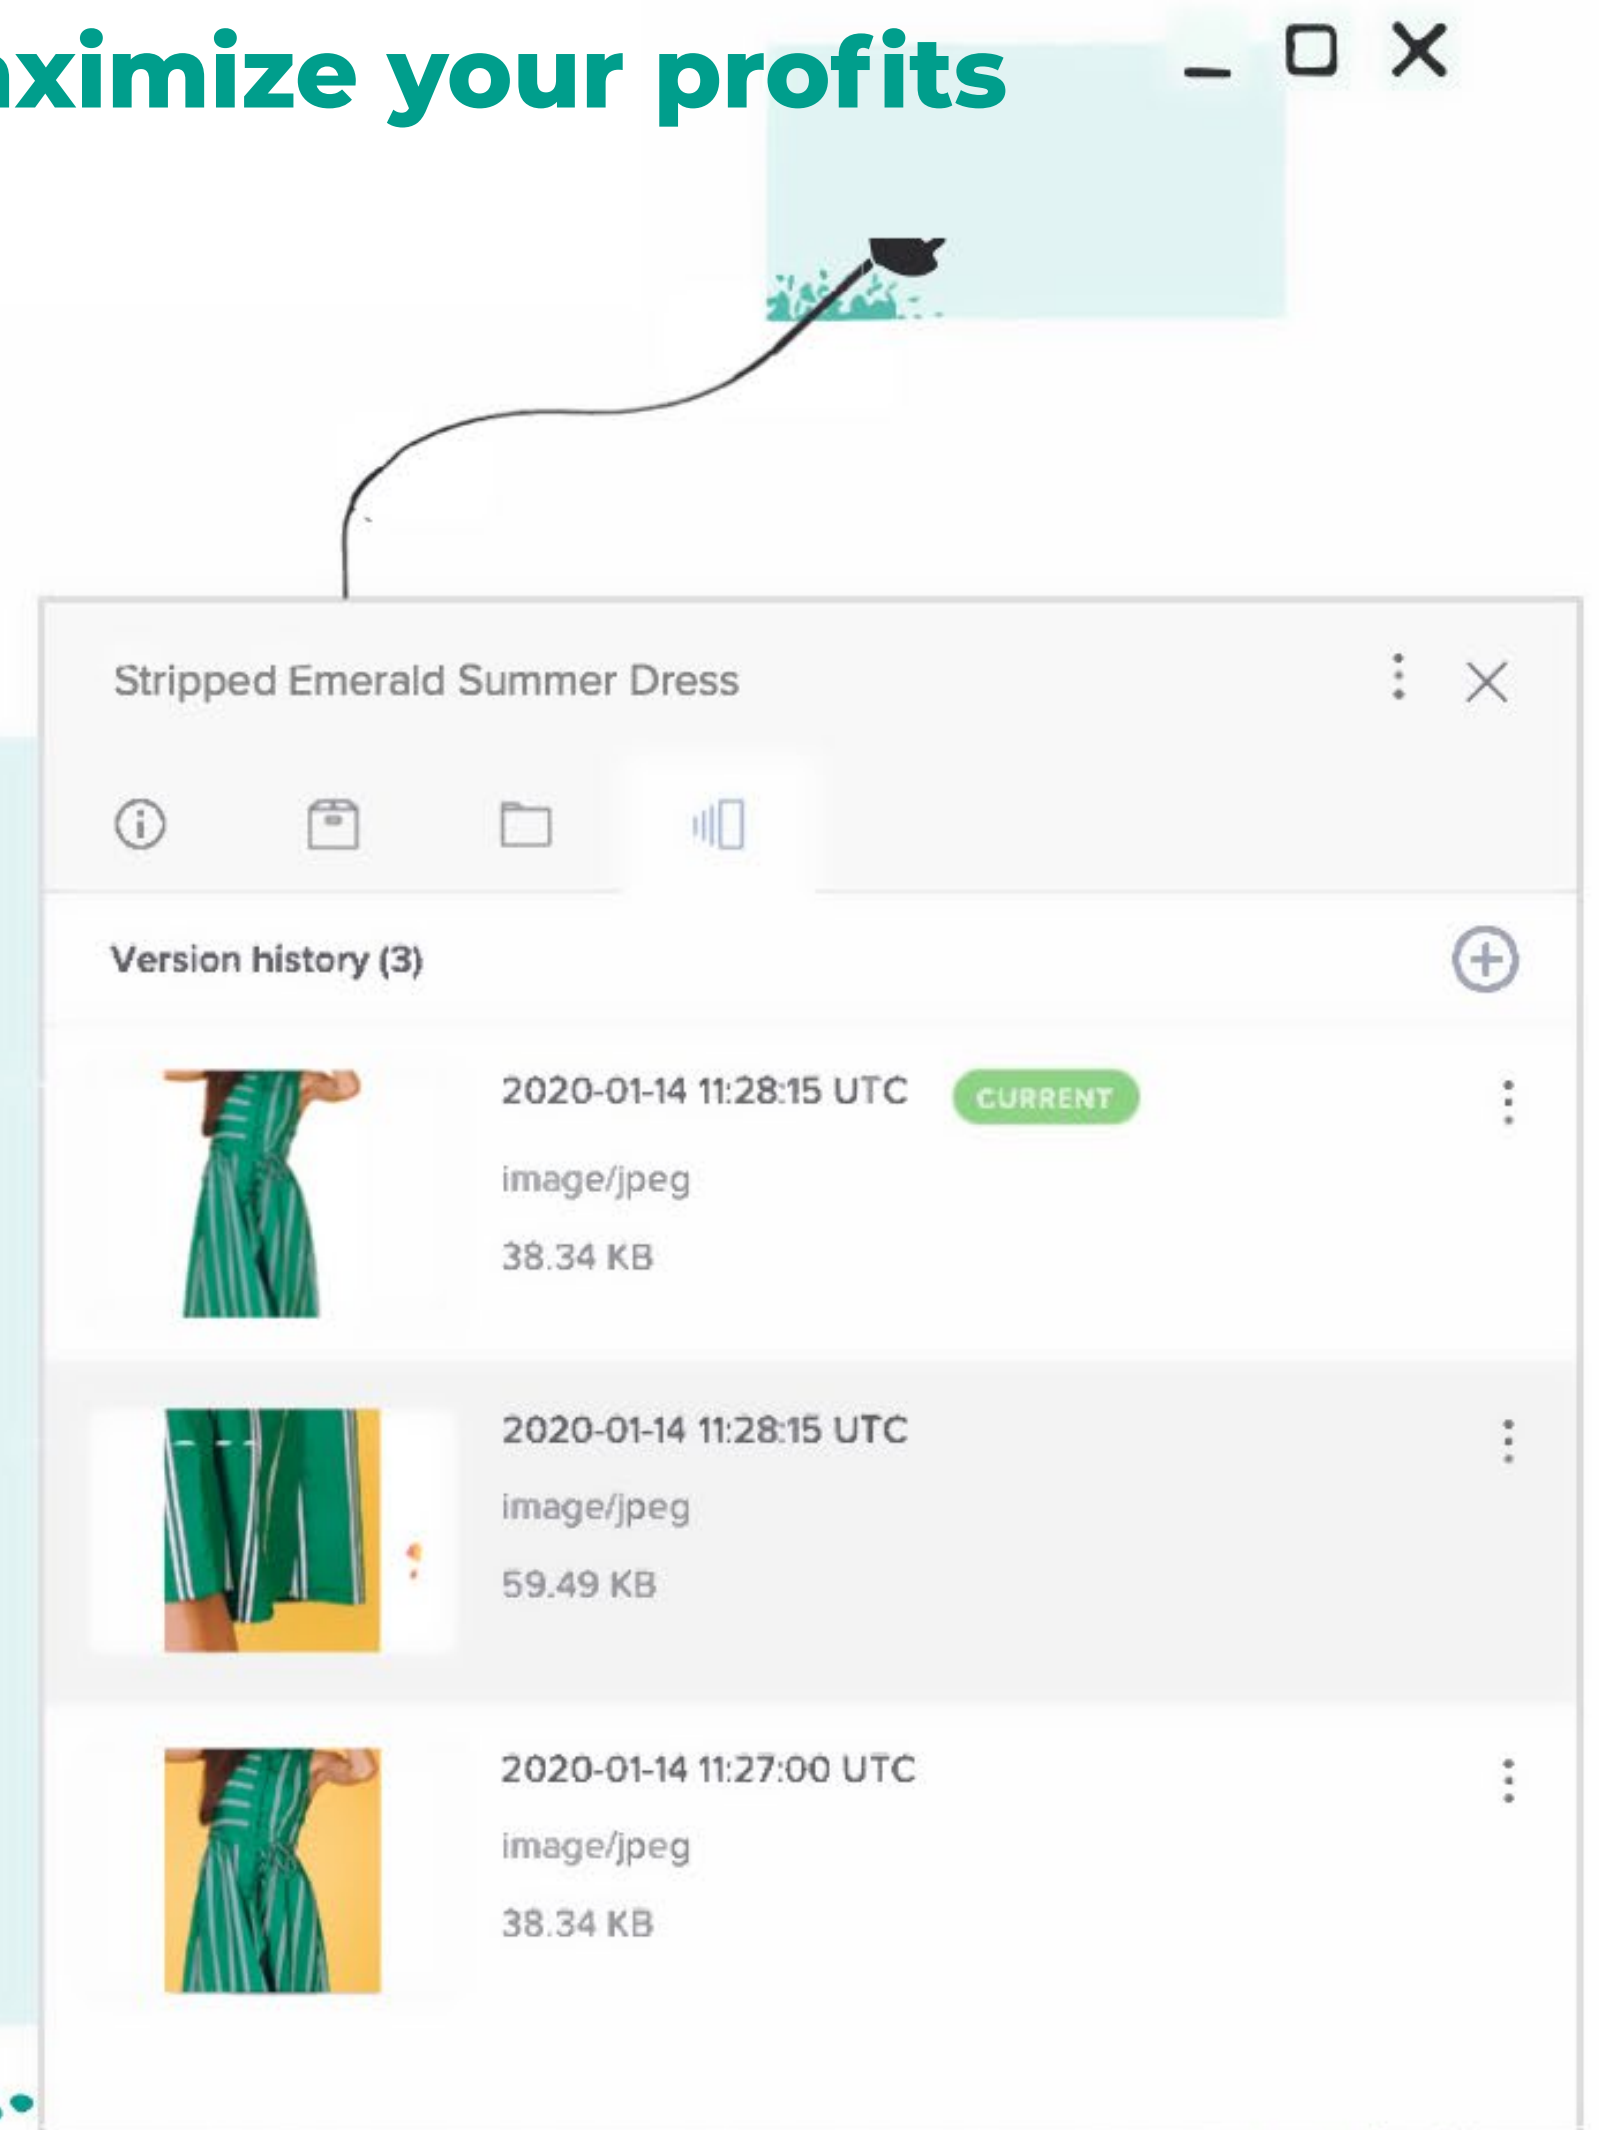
ximize your profits

Stripped Emerald Summer Dress

Version history (3)

2020-01-14 11:28:15 UTC CURRENT

image/jpeg

38.34 KB

2020-01-14 11:28:15 UTC

image/jpeg

59.49 KB

2020-01-14 11:27:00 UTC

image/jpeg

38.34 KB